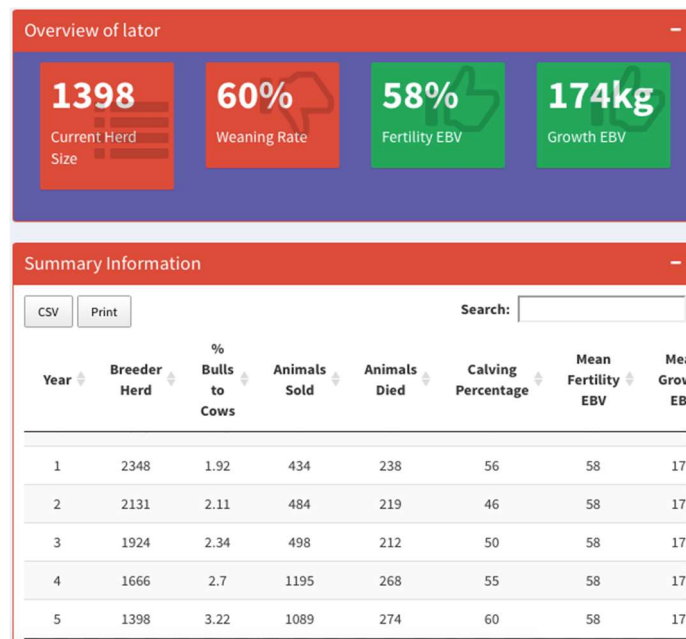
Overview of lator

−

1398
Current Herd Size

60%
Weaning Rate

58%
Fertility EBV

174kg
Growth EBV

Summary Information

−

CSV Print

Search:

| Year | Breeder Herd | % Bulls to Cows | Animals Sold | Animals Died | Calving Percentage | Mean Fertility EBV | Mea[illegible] Grow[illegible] EB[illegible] |
|---|---|---|---|---|---|---|---|
| 1 | 2348 | 1.92 | 434 | 238 | 56 | 58 | 17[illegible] |
| 2 | 2131 | 2.11 | 484 | 219 | 46 | 58 | 17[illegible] |
| 3 | 1924 | 2.34 | 498 | 212 | 50 | 58 | 17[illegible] |
| 4 | 1666 | 2.7 | 1195 | 268 | 55 | 58 | 17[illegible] |
| 5 | 1398 | 3.22 | 1089 | 274 | 60 | 58 | 17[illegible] |